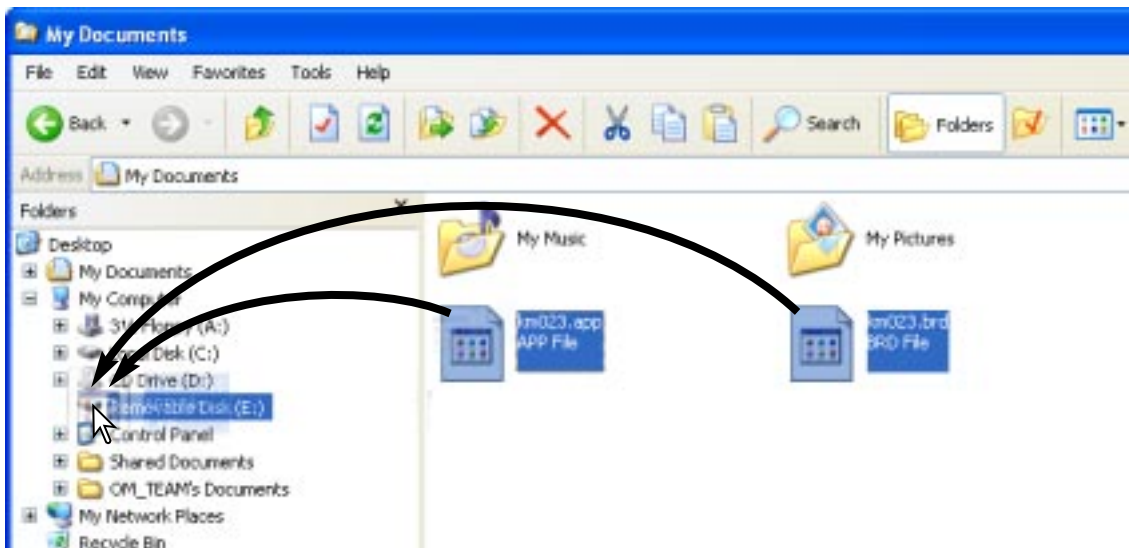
My Documents

File Edit View Favorites Tools Help

Back Search Folders

Address My Documents

Folders

Desktop
My Documents
My Computer
3½ Floppy (A:)
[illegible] Disk (C:)
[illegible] Drive (D:)
Removable Disk (E:)
Control Panel
Shared Documents
OM_TEAM's Documents
My Network Places
Recycle Bin

My Music

My Pictures

km023.app
APP File

km023.brd
BRD File